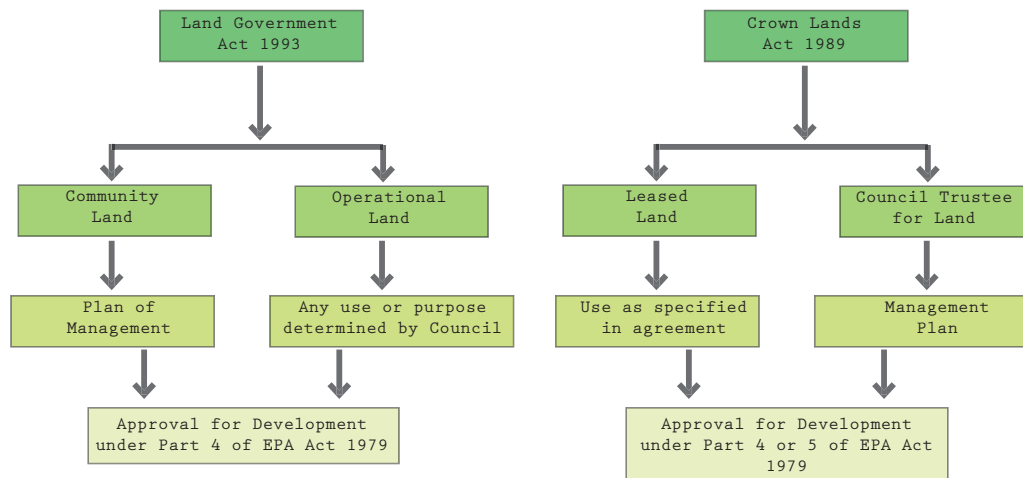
Land Government Act 1993

Community Land

Operational Land

Plan of Management

Any use or purpose determined by Council

Approval for Development under Part 4 of EPA Act 1979

Crown Lands Act 1989

Leased Land

Council Trustee for Land

Use as specified in agreement

Management Plan

Approval for Development under Part 4 or 5 of EPA Act 1979